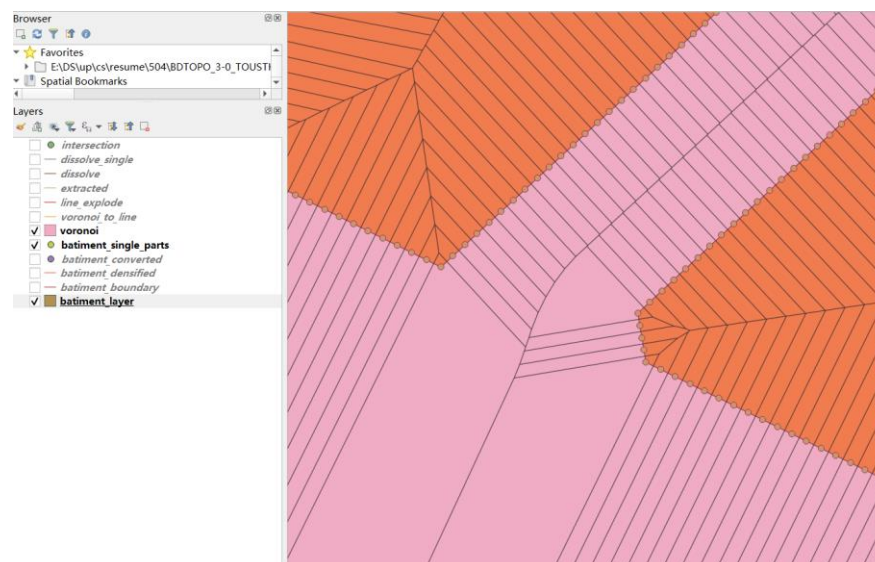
Browser

Favorites

E:\DS\up\cs\resume\504\BDTOPO_3-0_TOUST

Spatial Bookmarks

Layers

intersection

dissolve_single

dissolve

extracted

line_explode

voronoi_to_line

voronoi

batiment_single_parts

batiment_converted

batiment_densified

batiment_boundary

batiment_layer